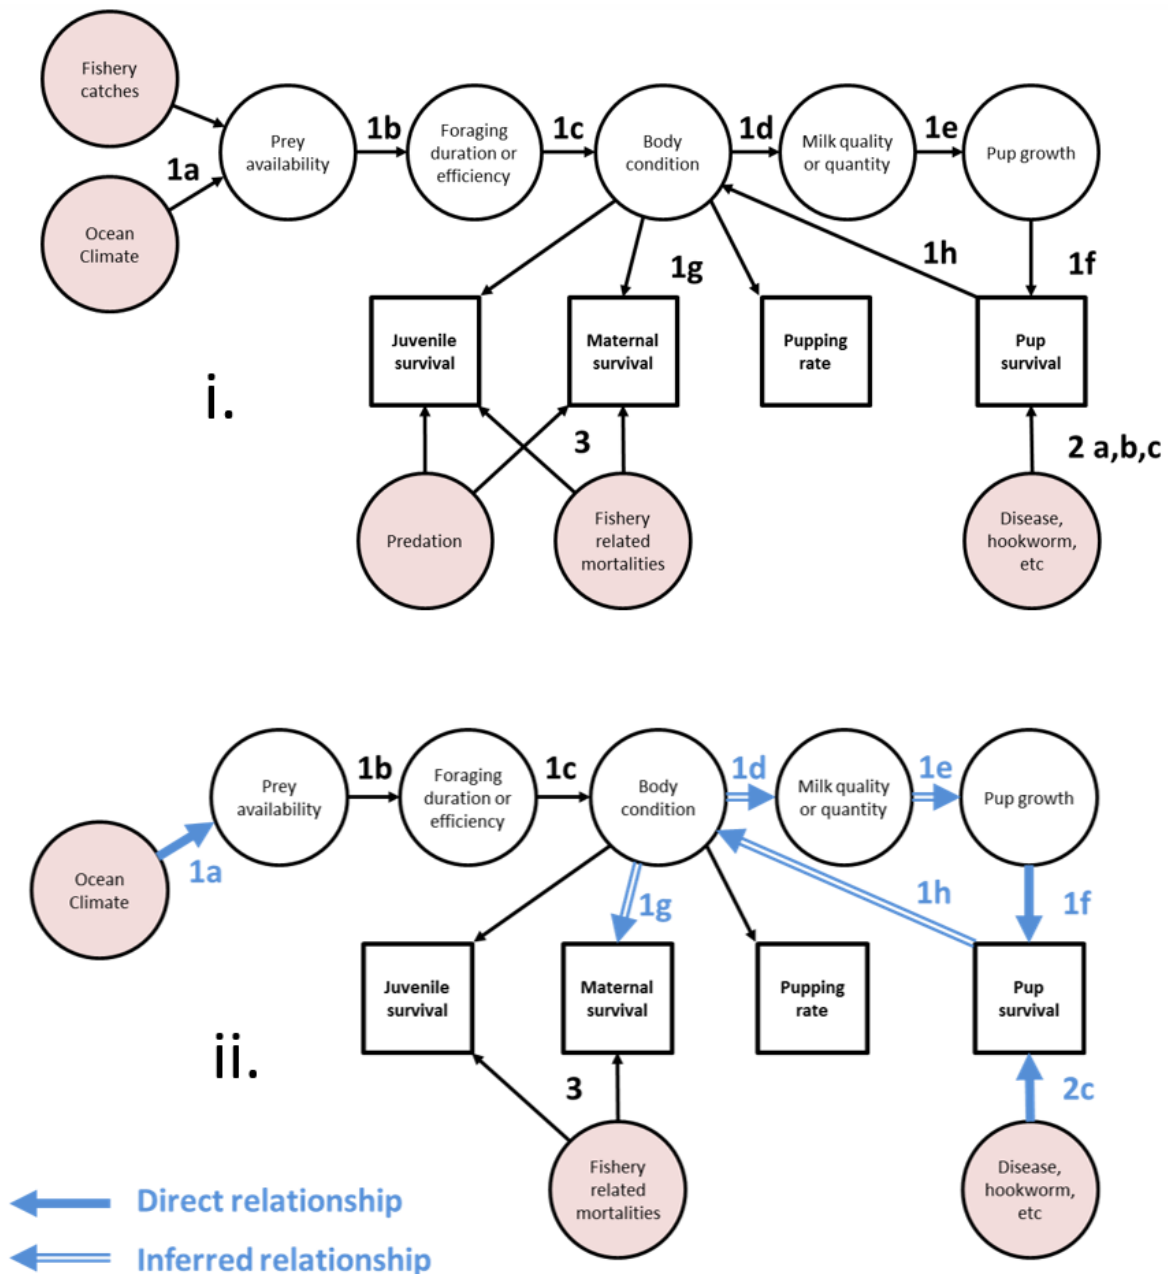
Fishery catches

Ocean Climate

1a

Prey availability

1b

Foraging duration or efficiency

1c

Body condition

1d

Milk quality or quantity

1e

Pup growth

1g

1h

1f

Juvenile survival

Maternal survival

Pupping rate

Pup survival

i.

3

2 a,b,c

Predation

Fishery related mortalities

Disease, hookworm, etc

Prey availability

1b

Foraging duration or efficiency

1c

Body condition

1d

Milk quality or quantity

1e

Pup growth

Ocean Climate

1a

1g

1h

1f

Juvenile survival

Maternal survival

Pupping rate

Pup survival

ii.

3

2c

Fishery related mortalities

Disease, hookworm, etc

Direct relationship

Inferred relationship